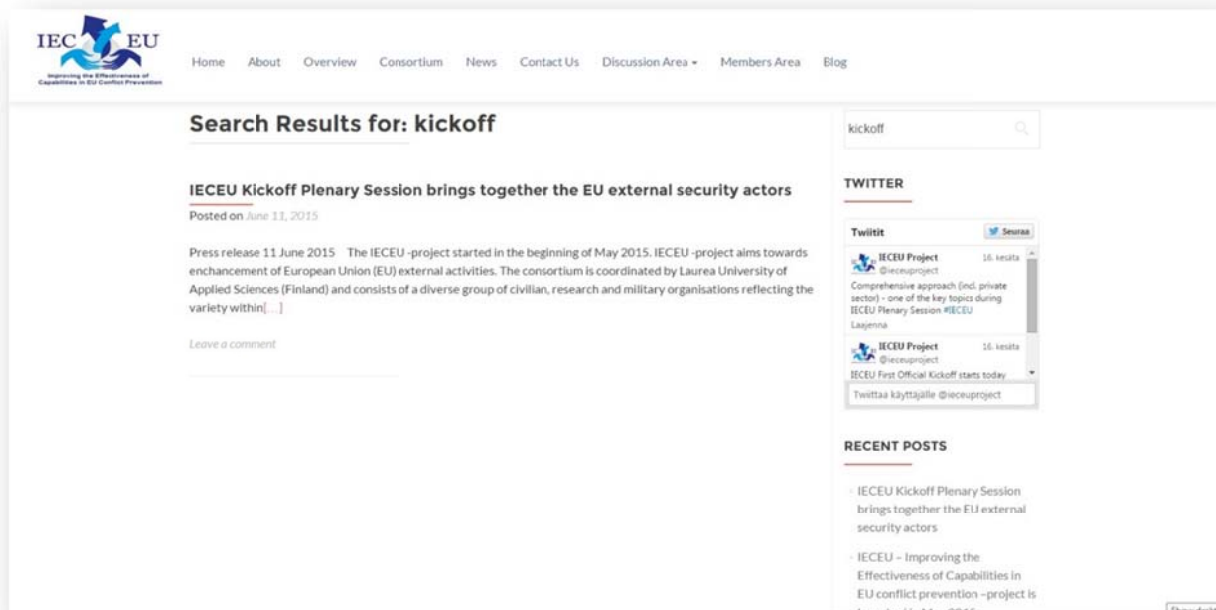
IEC EU
Improving the Effectiveness of Capabilities in EU Conflict Prevention

Home About Overview Consortium News Contact Us Discussion Area ▾ Members Area Blog

Search Results for: kickoff

IECEU Kickoff Plenary Session brings together the EU external security actors

Posted on June 11, 2015

Press release 11 June 2015 The IECEU -project started in the beginning of May 2015. IECEU -project aims towards enchancement of European Union (EU) external activities. The consortium is coordinated by Laurea University of Applied Sciences (Finland) and consists of a diverse group of civilian, research and military organisations reflecting the variety within[…]

Leave a comment

kickoff

TWITTER

Twiitit
Seuraa

IECEU Project
@ieceuproject
16. kesäta
Comprehensive approach (incl. private sector) - one of the key topics during IECEU Plenary Session #IECEU
Laajenna

IECEU Project
@ieceuproject
16. kesäta
IECEU First Official Kickoff starts today

Twiittaa käyttäjälle @ieceuproject

RECENT POSTS

IECEU Kickoff Plenary Session brings together the EU external security actors

IECEU – Improving the Effectiveness of Capabilities in EU conflict prevention –project is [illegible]